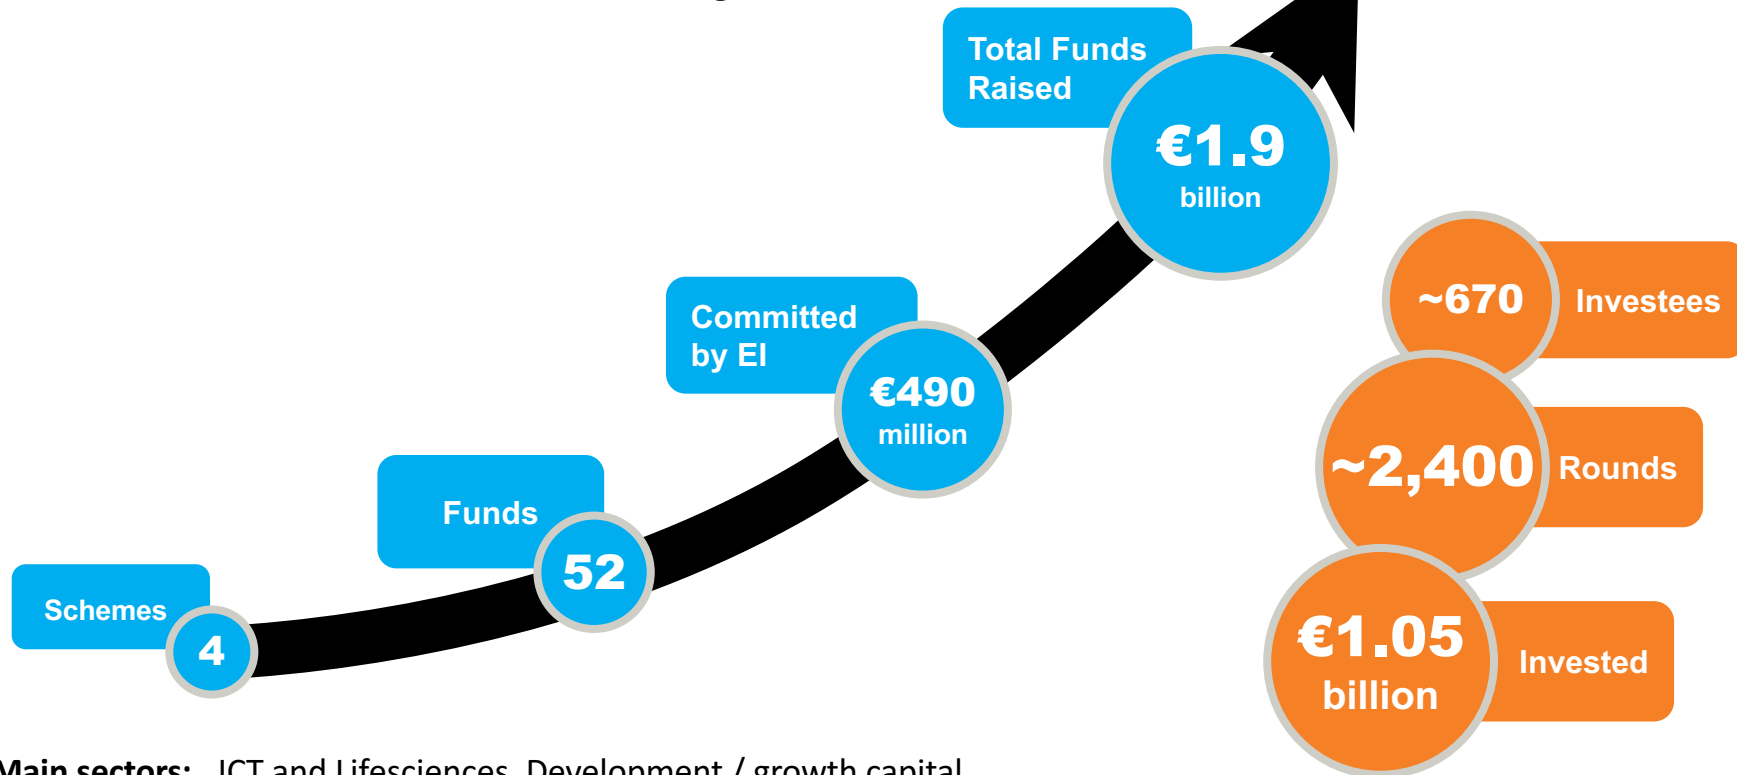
Total Funds Raised

€1.9 billion

Committed by EI

€490 million

Funds

52

Schemes

4

~670 Investees

~2,400 Rounds

€1.05 billion Invested

Main sectors: ICT and Lifesciences, Development / growth capital